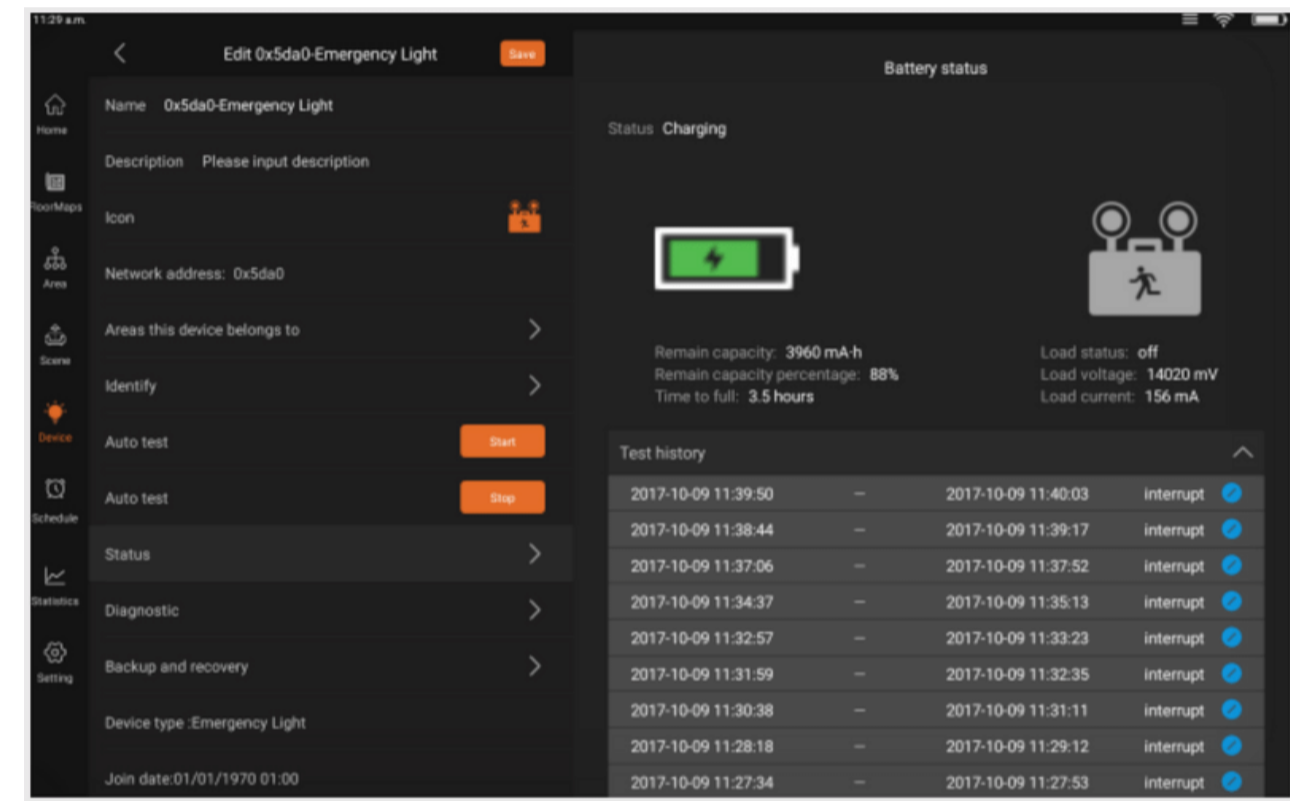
11:29 a.m.

Home
FloorMaps
Area
Scene
Device
Schedule
Statistics
Setting

Edit 0x5da0-Emergency Light
Save

Name 0x5da0-Emergency Light

Description Please input description

Icon

Network address: 0x5da0

Areas this device belongs to

Identify

Auto test
Start

Auto test
Stop

Status

Diagnostic

Backup and recovery

Device type :Emergency Light

Join date:01/01/1970 01:00

Battery status

Status Charging

Remain capacity: 3960 mA·h
Remain capacity percentage: 88%
Time to full: 3.5 hours

Load status: off
Load voltage: 14020 mV
Load current: 156 mA

Test history

| | | | |
|---|---|---|---|
| 2017-10-09 11:39:50 | – | 2017-10-09 11:40:03 | interrupt |
| 2017-10-09 11:38:44 | – | 2017-10-09 11:39:17 | interrupt |
| 2017-10-09 11:37:06 | – | 2017-10-09 11:37:52 | interrupt |
| 2017-10-09 11:34:37 | – | 2017-10-09 11:35:13 | interrupt |
| 2017-10-09 11:32:57 | – | 2017-10-09 11:33:23 | interrupt |
| 2017-10-09 11:31:59 | – | 2017-10-09 11:32:35 | interrupt |
| 2017-10-09 11:30:38 | – | 2017-10-09 11:31:11 | interrupt |
| 2017-10-09 11:28:18 | – | 2017-10-09 11:29:12 | interrupt |
| 2017-10-09 11:27:34 | – | 2017-10-09 11:27:53 | interrupt |